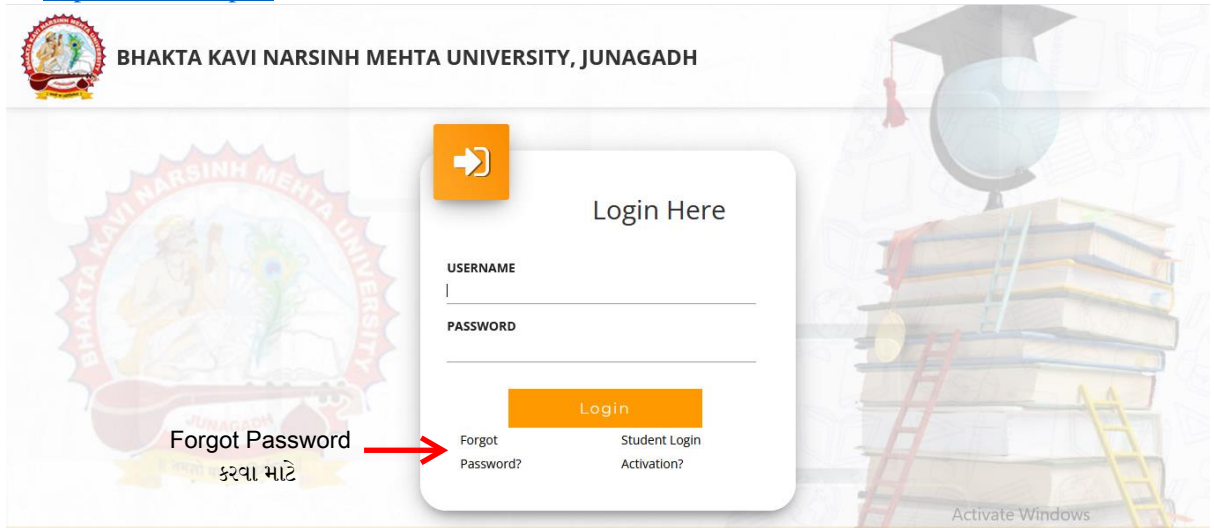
BHAKTA KAVI NARSINH MEHTA UNIVERSITY, JUNAGADH

BHAKTA KAVI NARSINH MEHTA UNIVERSITY

JUNAGADH

Login Here

USERNAME

PASSWORD

Login

Forgot Password?

Student Login Activation?

Forgot Password
કરવા માટે

Activate Windows